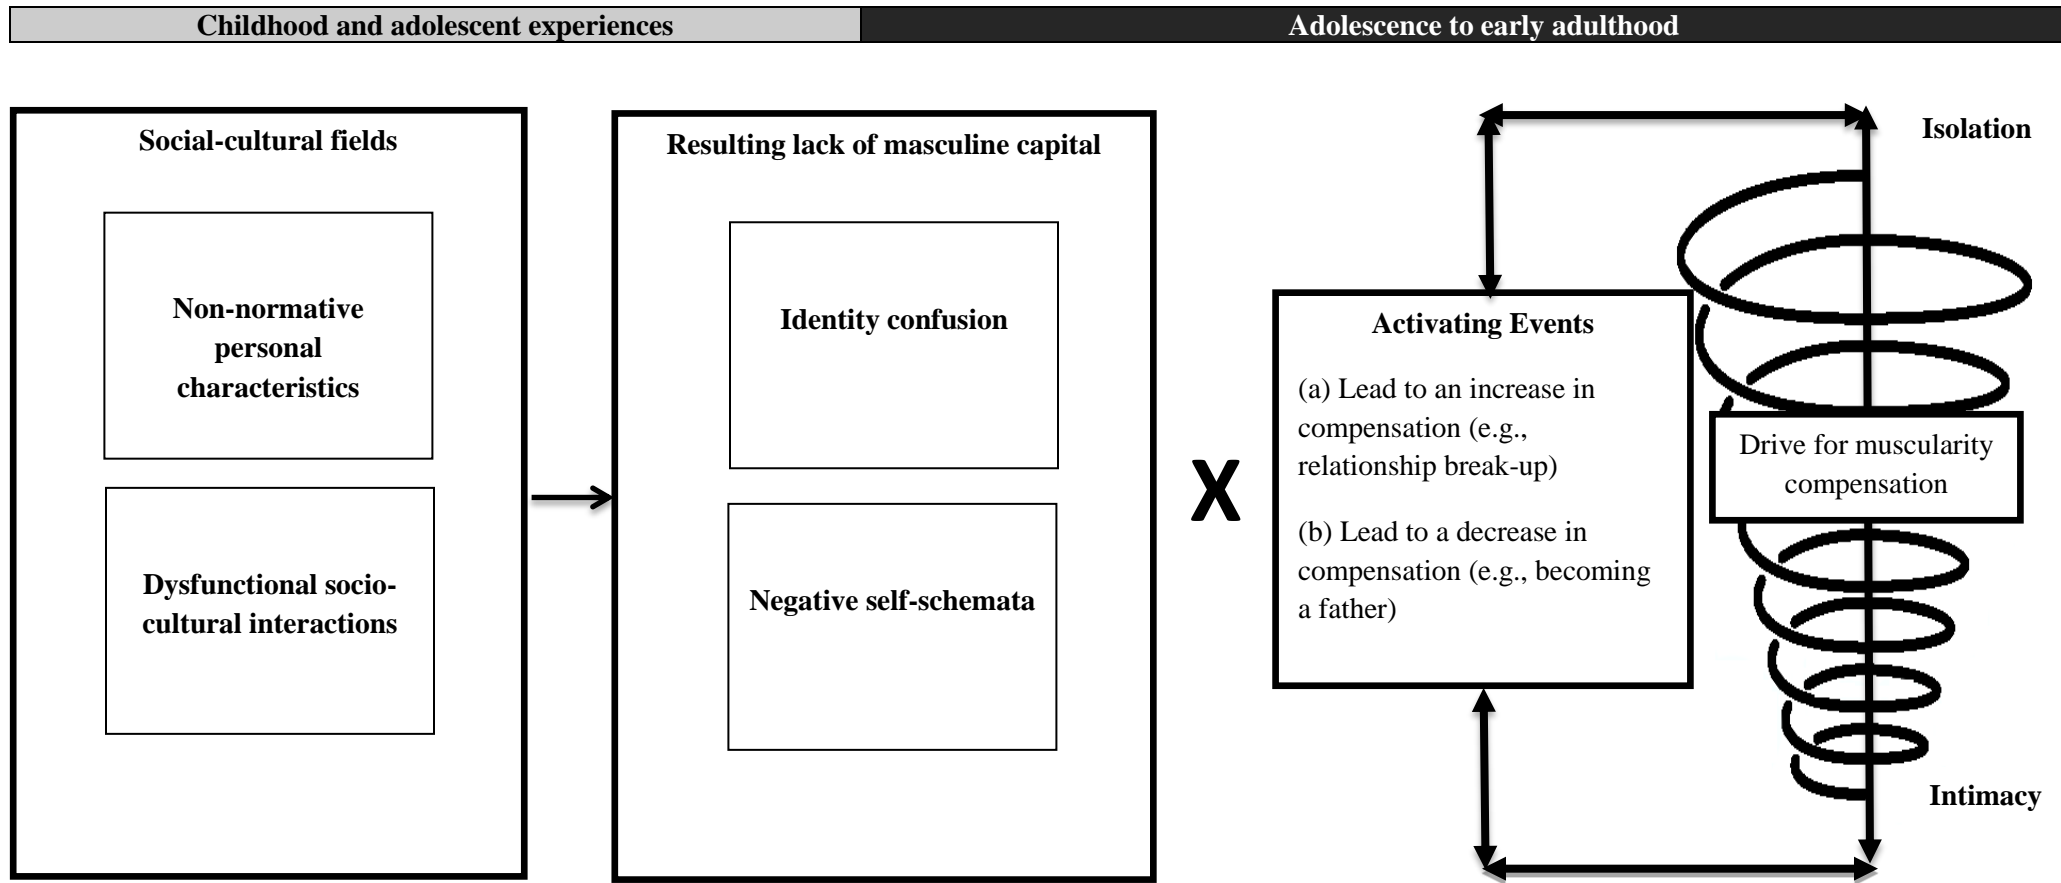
Childhood and adolescent experiences

Adolescence to early adulthood

Social-cultural fields

Non-normative personal characteristics

Dysfunctional socio-cultural interactions

Resulting lack of masculine capital

Identity confusion

Negative self-schemata

X

Activating Events

(a) Lead to an increase in compensation (e.g., relationship break-up)

(b) Lead to a decrease in compensation (e.g., becoming a father)

Isolation

Drive for muscularity compensation

Intimacy